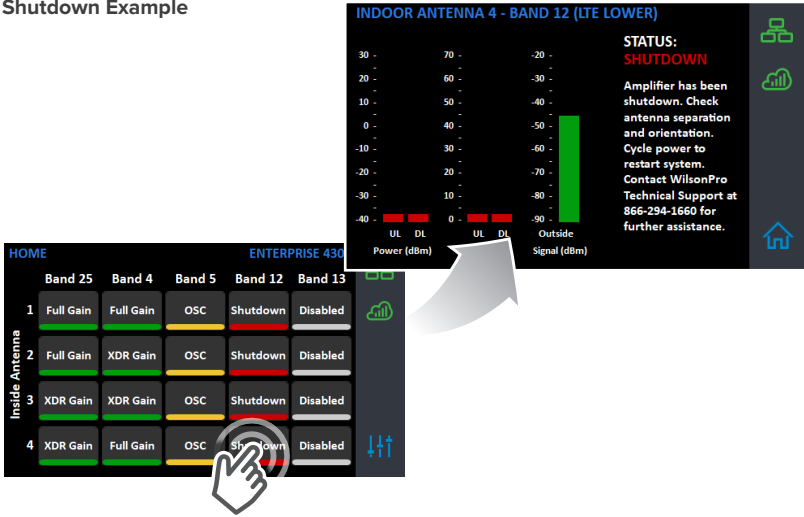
Shutdown Example

INDOOR ANTENNA 4 - BAND 12 (LTE LOWER)

30
20
10
0
-10
-20
-30
-40
UL DL
Power (dBm)

70
60
50
40
30
20
10
0
UL DL

-20
-30
-40
-50
-60
-70
-80
-90
Outside
Signal (dBm)

STATUS:
SHUTDOWN

Amplifier has been shutdown. Check antenna separation and orientation. Cycle power to restart system. Contact WilsonPro Technical Support at 866-294-1660 for further assistance.

HOME ENTERPRISE 430

Inside Antenna

| | Band 25 | Band 4 | Band 5 | Band 12 | Band 13 |
|---|---|---|---|---|---|
| 1 | Full Gain | Full Gain | OSC | Shutdown | Disabled |
| 2 | Full Gain | XDR Gain | OSC | Shutdown | Disabled |
| 3 | XDR Gain | XDR Gain | OSC | Shutdown | Disabled |
| 4 | XDR Gain | Full Gain | OSC | Shutdown | Disabled |